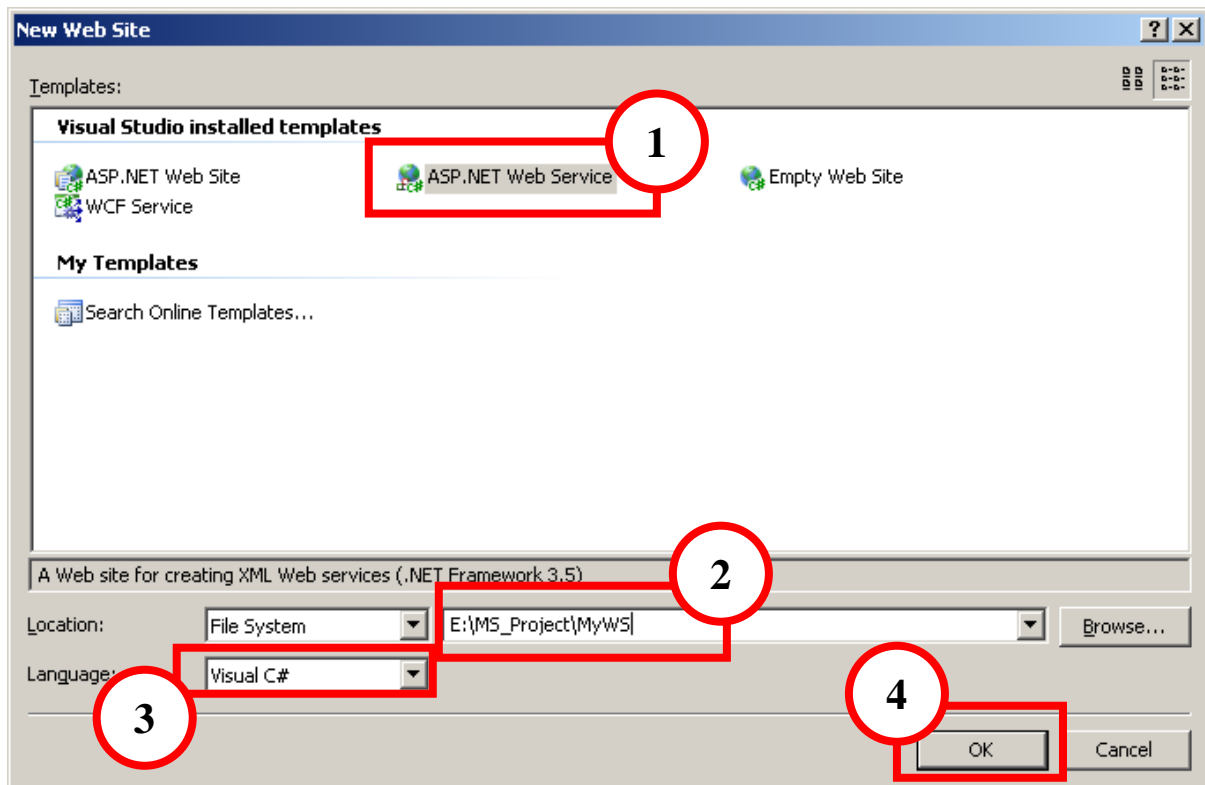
New Web Site

?

Templates:

Visual Studio installed templates

ASP.NET Web Site

ASP.NET Web Service

Empty Web Site

WCF Service

1

My Templates

Search Online Templates...

A Web site for creating XML Web services (.NET Framework 3.5)

2

Location:

File System

E:\MS_Project\MyWS

Browse...

Language:

Visual C#

3

4

OK

Cancel